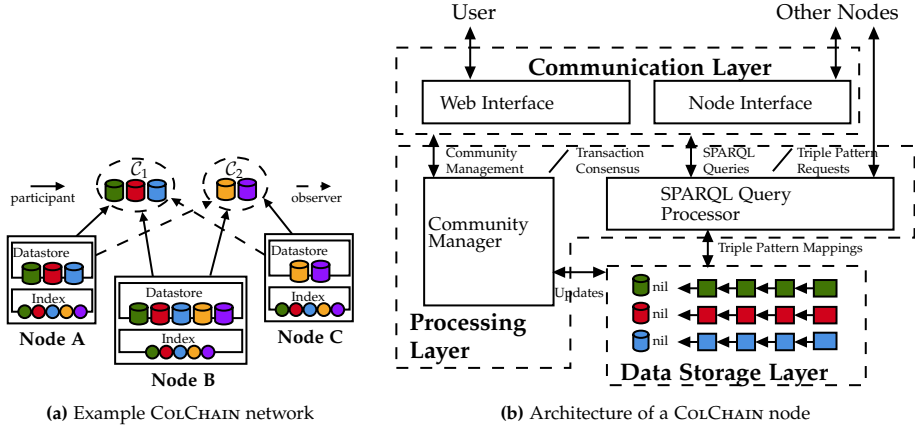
$\mathcal{C}_1$
$\mathcal{C}_2$
participant
observer
Datastore
Index
Node A
Datastore
Index
Node B
Datastore
Index
Node C

(a) Example ColChain network

User
Other Nodes
Communication Layer
Web Interface
Node Interface
Community Management
Transaction Consensus
SPARQL Queries
Triple Pattern Requests
Community Manager
SPARQL Query Processor
Triple Pattern Mappings
Updates
nil
nil
nil
Processing Layer
Data Storage Layer

(b) Architecture of a ColChain node